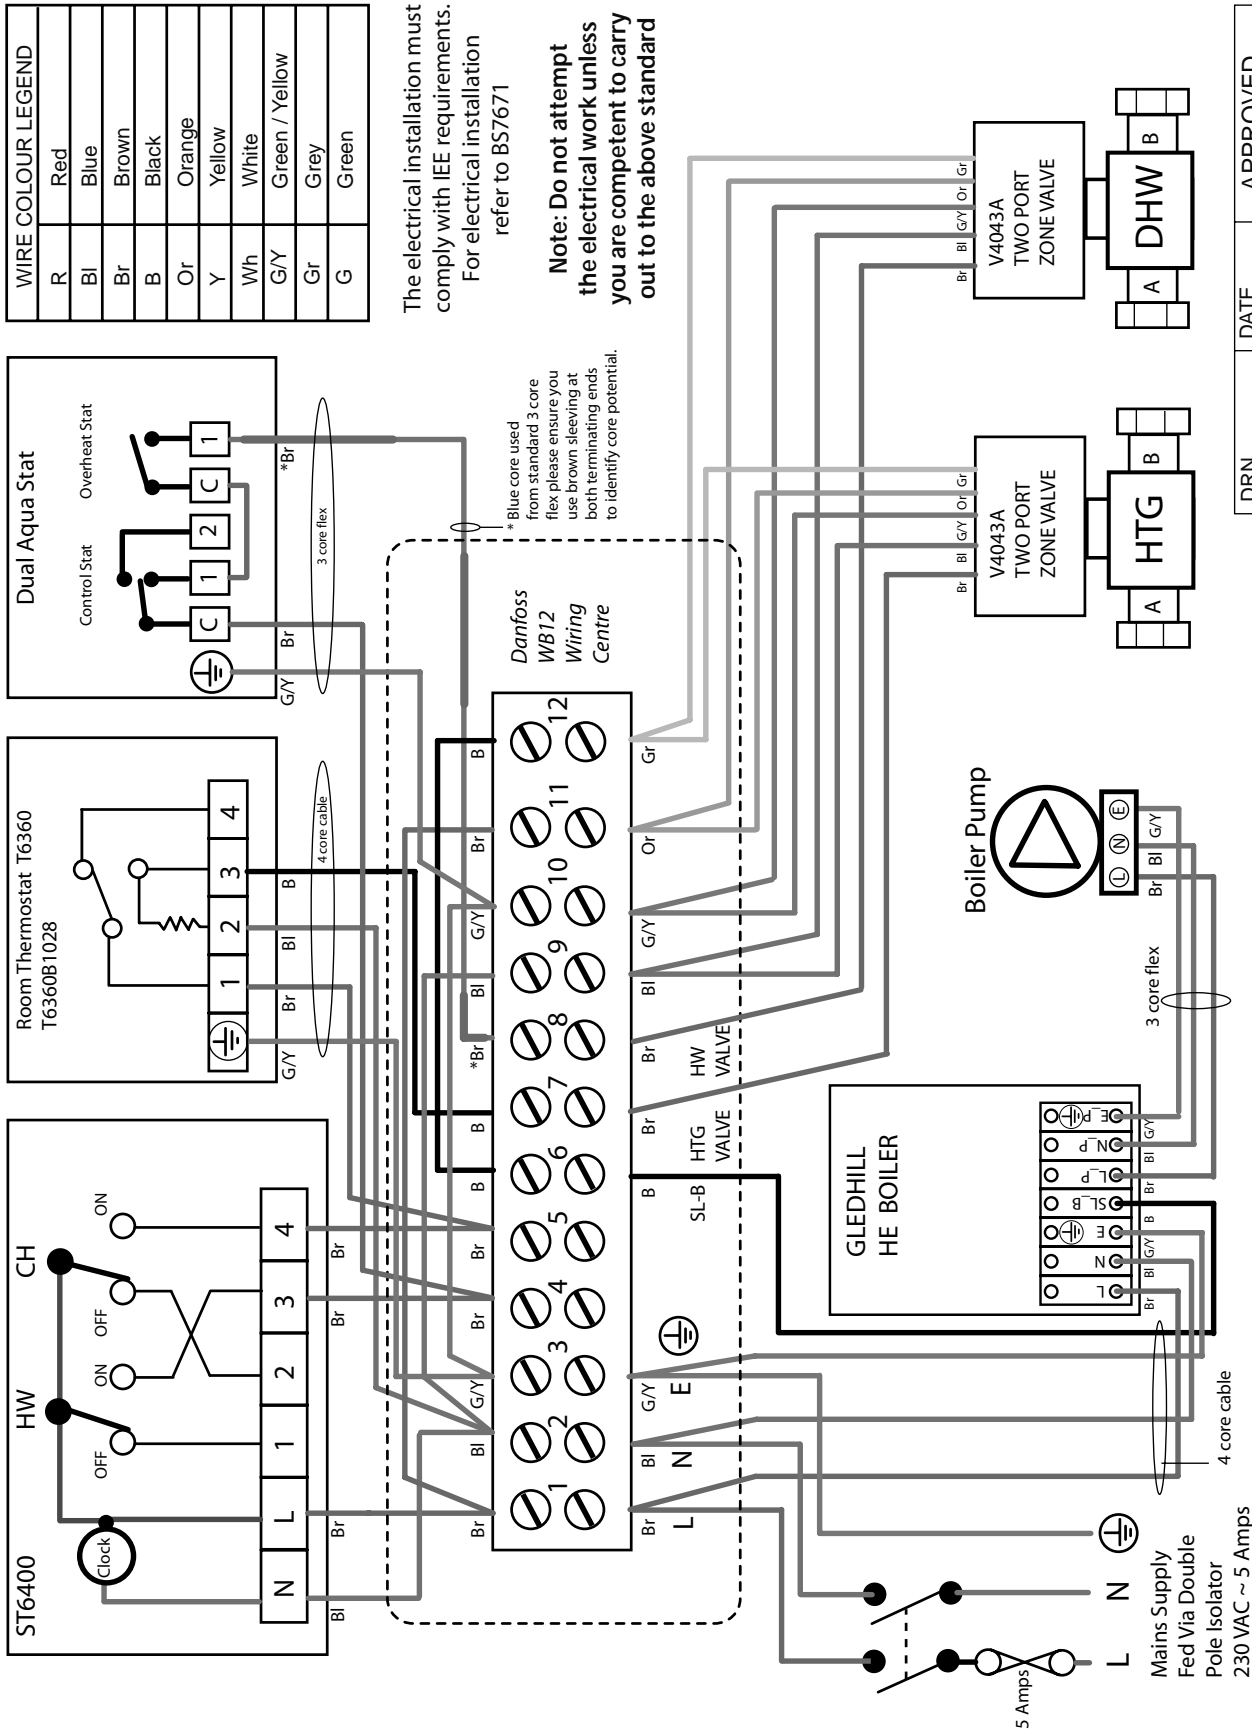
| WIRE COLOUR LEGEND | |
|---|---|
| R | Red |
| Bl | Blue |
| Br | Brown |
| B | Black |
| Or | Orange |
| Y | Yellow |
| Wh | White |
| G/Y | Green / Yellow |
| Gr | Grey |
| G | Green |

The electrical installation must comply with IEE requirements. For electrical installation refer to BS7671

Note: Do not attempt the electrical work unless you are competent to carry out to the above standard

Dual Aqua Stat
Control Stat
Overheat Stat
C 1 2 C 1
G/Y Br *Br
3 core flex

* Blue core used from standard 3 core flex please ensure you use brown sleeving at both terminating ends to identify core potential.

Room Thermostat T6360
T6360B1028
1 2 3 4
G/Y Br Bl B
4 core cable

ST6400
HW CH
OFF ON OFF ON
Clock
N L 1 2 3 4
Bl Br Br Br

Danfoss WB12 Wiring Centre
1 2 3 4 5 6 7 8 9 10 11 12
Br Bl G/Y Br Br B B *Br Bl G/Y Br B
Br Bl G/Y B Br Br Bl G/Y Or Gr
L N E SL-B HTG VALVE HW VALVE

V4043A TWO PORT ZONE VALVE
Br Bl G/Y Or Gr
A HTG B

V4043A TWO PORT ZONE VALVE
Br Bl G/Y Or Gr
A DHW B

Boiler Pump
L N E
Br Bl G/Y
3 core flex

GLEDHILL HE BOILER
L N E SL_B L_P N_P E_P
Br Bl G/Y B Br Bl G/Y
4 core cable

Mains Supply Fed Via Double Pole Isolator 230 VAC ~ 5 Amps
L N
5 Amps

DRN DATE APPROVED